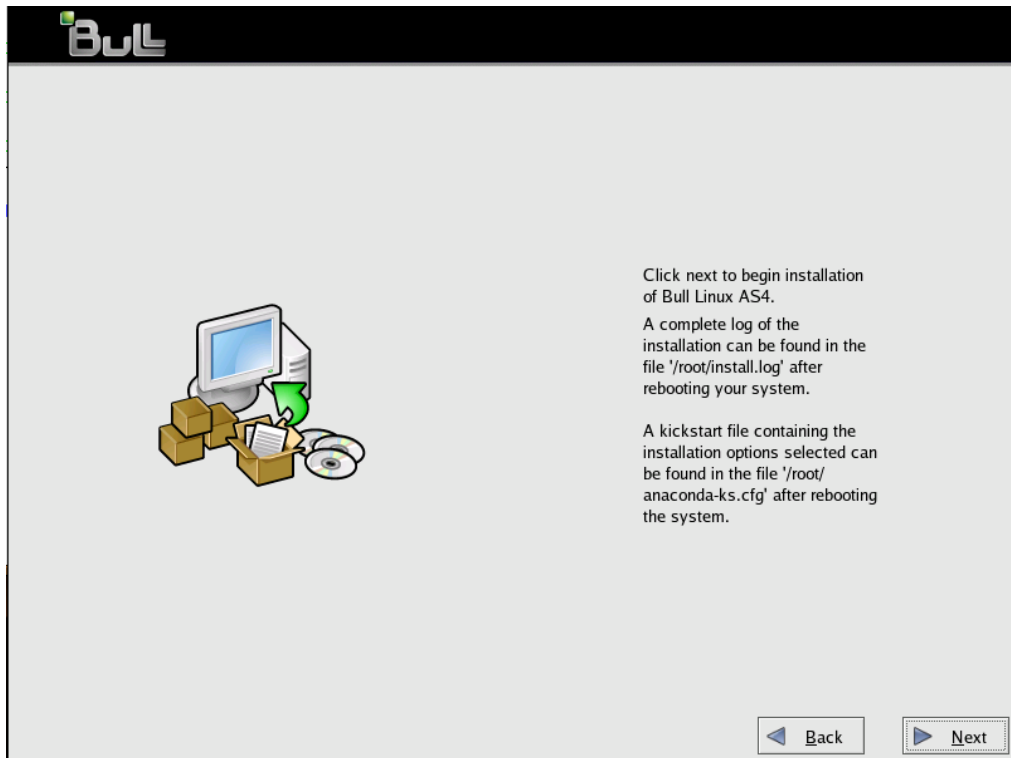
Bull

Click next to begin installation of Bull Linux AS4.

A complete log of the installation can be found in the file '/root/install.log' after rebooting your system.

A kickstart file containing the installation options selected can be found in the file '/root/anaconda-ks.cfg' after rebooting the system.

Back

Next